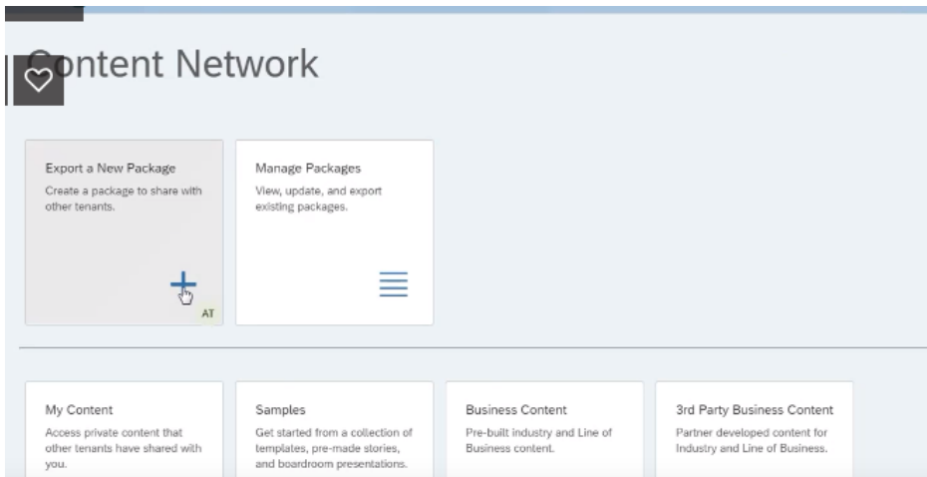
Content Network

Export a New Package
Create a package to share with other tenants.

AT

Manage Packages
View, update, and export existing packages.

My Content
Access private content that other tenants have shared with you.

Samples
Get started from a collection of templates, pre-made stories, and boardroom presentations.

Business Content
Pre-built industry and Line of Business content.

3rd Party Business Content
Partner developed content for Industry and Line of Business.